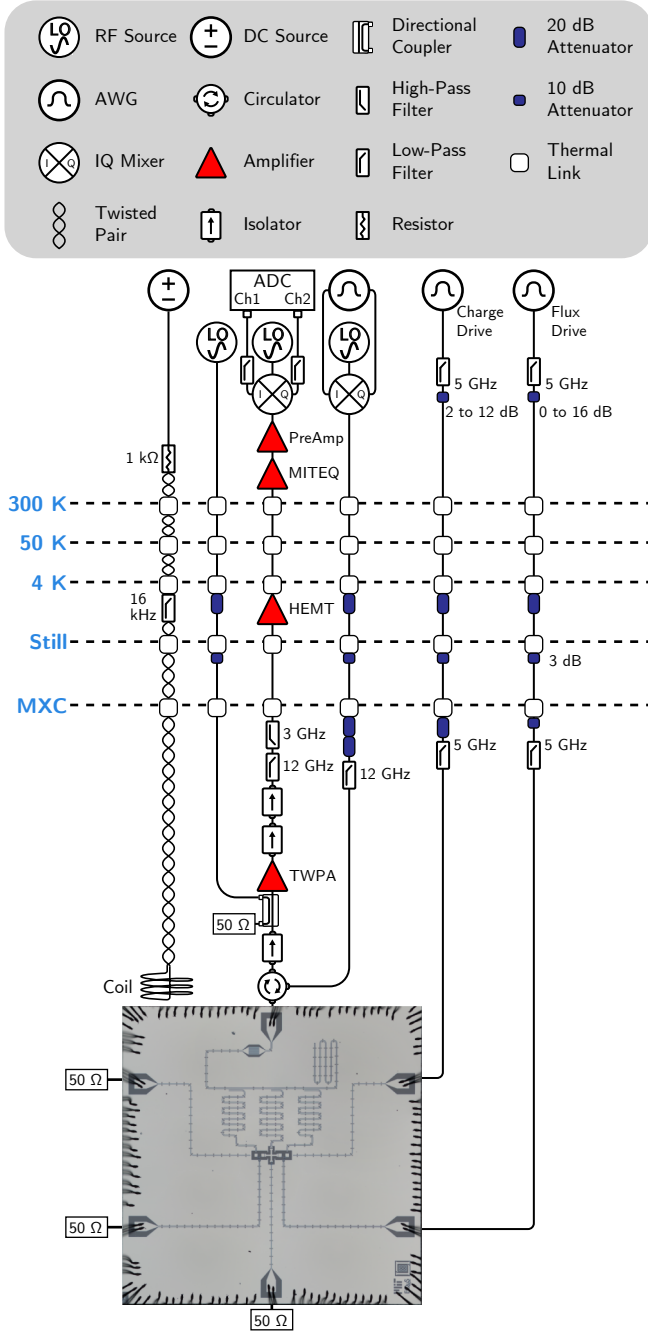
RF Source
DC Source
Directional Coupler
20 dB Attenuator
AWG
Circulator
High-Pass Filter
10 dB Attenuator
IQ Mixer
Amplifier
Low-Pass Filter
Thermal Link
Twisted Pair
Isolator
Resistor

ADC
Ch1
Ch2
Charge Drive
Flux Drive
5 GHz
2 to 12 dB
5 GHz
0 to 16 dB
PreAmp
MITEQ
1 kΩ
300 K
50 K
4 K
16 kHz
HEMT
Still
3 dB
MXC
3 GHz
12 GHz
12 GHz
5 GHz
5 GHz
TWPA
50 Ω
Coil
50 Ω
50 Ω
50 Ω